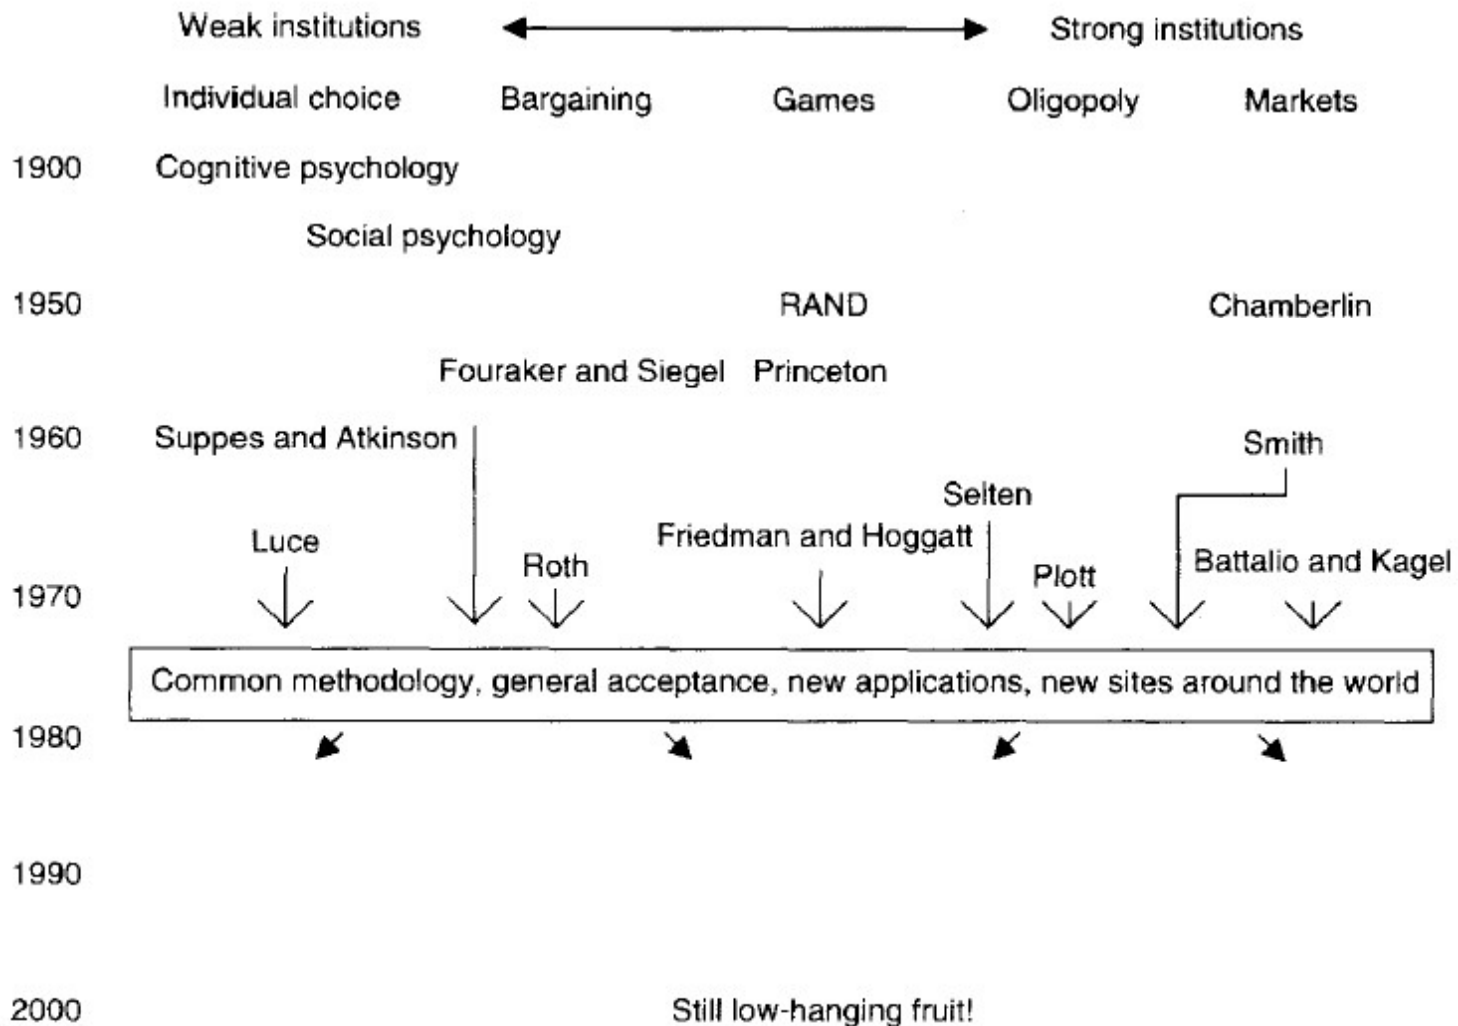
Weak institutions Strong institutions

Individual choice Bargaining Games Oligopoly Markets

1900 Cognitive psychology

Social psychology

1950 RAND Chamberlin

Fouraker and Siegel Princeton

1960 Suppes and Atkinson Smith

Selten

Luce Friedman and Hoggatt

Roth Plott Battalio and Kagel

1970

Common methodology, general acceptance, new applications, new sites around the world

1980

1990

2000 Still low-hanging fruit!